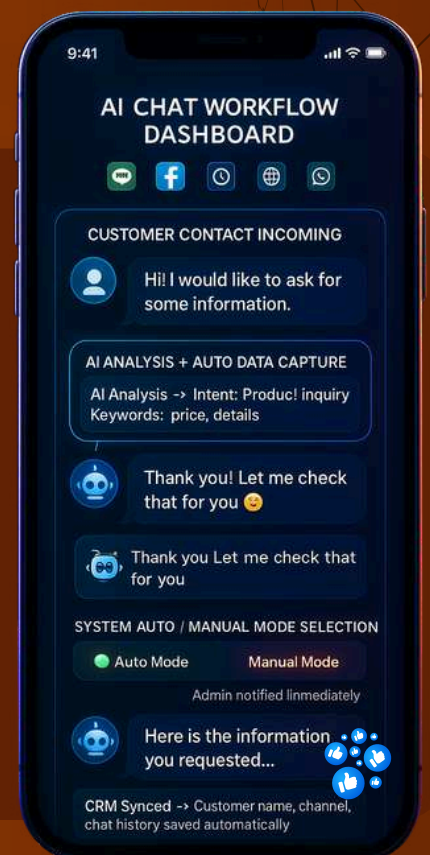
9:41

AI CHAT WORKFLOW DASHBOARD

CUSTOMER CONTACT INCOMING

Hi! I would like to ask for some information.

AI ANALYSIS + AUTO DATA CAPTURE

AI Analysis -> Intent: Produc! inquiry
Keywords: price, details

Thank you! Let me check that for you 😉

Thank you Let me check that for you

SYSTEM AUTO / MANUAL MODE SELECTION

Auto Mode

Manual Mode

Admin notified linmediately

Here is the information you requested...

CRM Synced -> Customer name, channel, chat history saved automatically